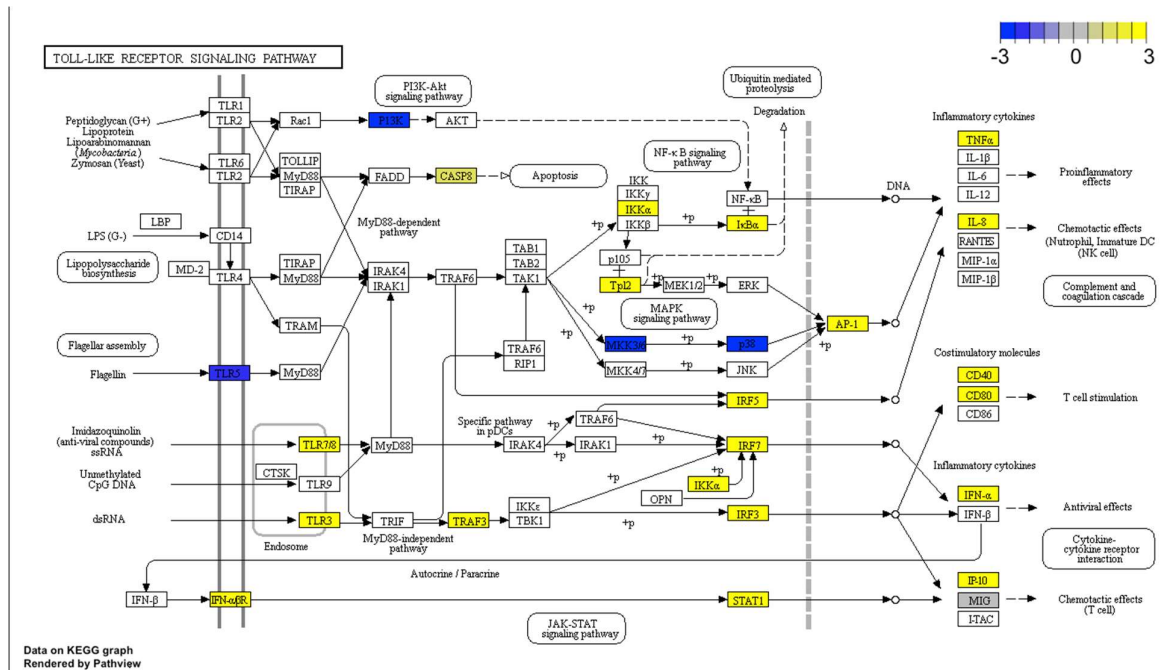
TOLL-LIKE RECEPTOR SIGNALING PATHWAY

-3 0 3

Peptidoglycan (G+)
Lipoprotein
Lipoarabinomannan
(*Mycobacteria*)
Zymosan (Yeast)

TLR1
TLR2
TLR6
TLR2
Rac1
PI3K
AKT
PI3K-Akt signaling pathway
TOLLIP
MyD88
TIRAP
FADD
CASP8
Apoptosis
Ubiquitin mediated proteolysis
Degradation
NF-κB signaling pathway
IKK
IKKγ
IKKα
IKKβ
NF-κB
IκBα
+p
+p
DNA
Inflammatory cytokines
TNFα
IL-1β
IL-6
IL-12
Proinflammatory effects
IL-8
Chemotactic effects (Nutrophil, Immature DC (NK cell)
RANTES
MIP-1α
MIP-1β
Complement and coagulation cascade

LBP
LPS (G-)
CD14
Lipopolysaccharide biosynthesis
MD-2
TLR4
TIRAP
MyD88
MyD88-dependent pathway
IRAK4
IRAK1
TRAF6
TAB1
TAB2
TAK1
p105
Tpl2
MEK1/2
ERK
MAPK signaling pathway
TRAM
AP-1
+p
+p
+p
+p

Flagellar assembly
Flagellin
TLR5
MyD88
TRAF6
RIP1
MKK3/6
p38
MKK4/7
JNK
IRF5
Costimulatory molecules
CD40
CD80
CD86
T cell stimulation

Imidazoquinolin (anti-viral compounds) ssRNA
TLR7/8
MyD88
Specific pathway in pDCs
IRAK4
TRAF6
IRAK1
IRF7
+p
+p
+p
IKKα
+p
OPN
Unmethylated CpG DNA
CTSK
TLR9
Inflammatory cytokines
IFN-α
IFN-β
Antiviral effects
dsRNA
TLR3
TRIF
TRAF3
IKKε
TBK1
IRF3
+p
Endosome
MyD88-independent pathway
Cytokine-cytokine receptor interaction
Autocrine / Paracrine
IFN-β
IFN-α/βR
STAT1
IP-10
MIG
I-TAC
Chemotactic effects (T cell)
JAK-STAT signaling pathway

Data on KEGG graph
Rendered by Pathview